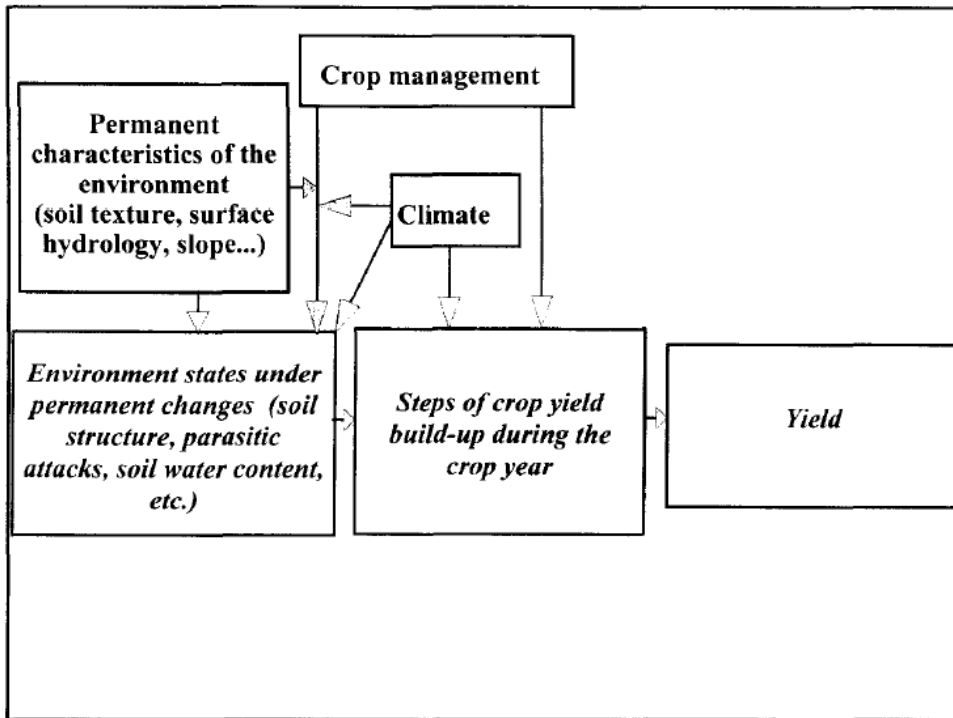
Crop management

Permanent characteristics of the environment (soil texture, surface hydrology, slope...)

Climate

Environment states under permanent changes (soil structure, parasitic attacks, soil water content, etc.)

Steps of crop yield build-up during the crop year

Yield